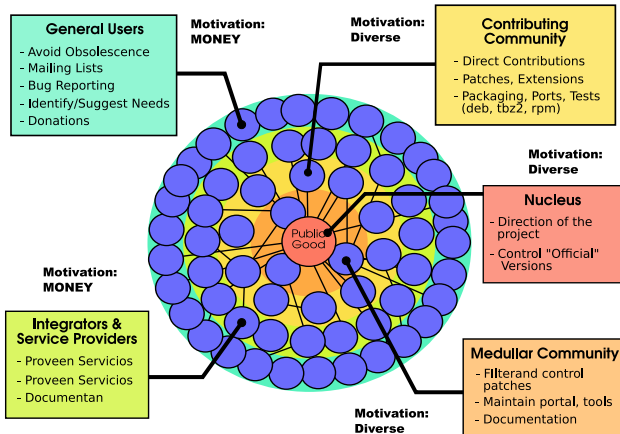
General Users
- Avoid Obsolescence
- Mailing Lists
- Bug Reporting
- Identify/Suggest Needs
- Donations

Motivation: MONEY

Motivation: Diverse

Contributing Community
- Direct Contributions
- Patches, Extensions
- Packaging, Ports, Tests (deb, tbz2, rpm)

Motivation: Diverse

Nucleus
- Direction of the project
- Control "Official" Versions

Public Good

Motivation: MONEY

Integrators & Service Providers
- Proveen Servicios
- Proveen Servicios
- Documentan

Medullar Community
- Filterand control patches
- Maintain portal, tools
- Documentation

Motivation: Diverse